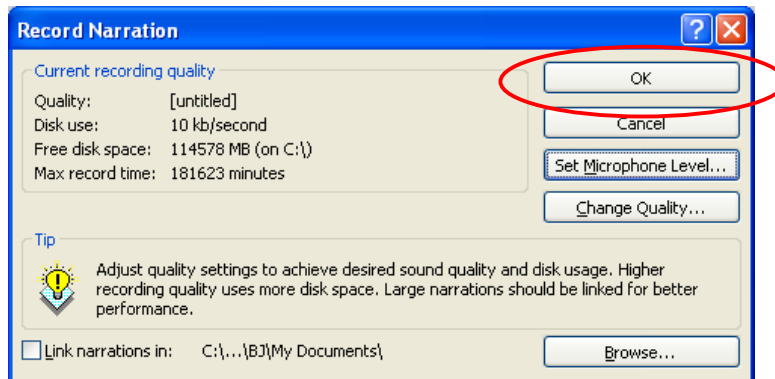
Record Narration

?

Current recording quality

Quality: [untitled]
Disk use: 10 kb/second
Free disk space: 114578 MB (on C:\)
Max record time: 181623 minutes

OK

Cancel

Set Microphone Level...

Change Quality...

Tip

Adjust quality settings to achieve desired sound quality and disk usage. Higher recording quality uses more disk space. Large narrations should be linked for better performance.

Link narrations in: C:\...\BJ\My Documents\

Browse...